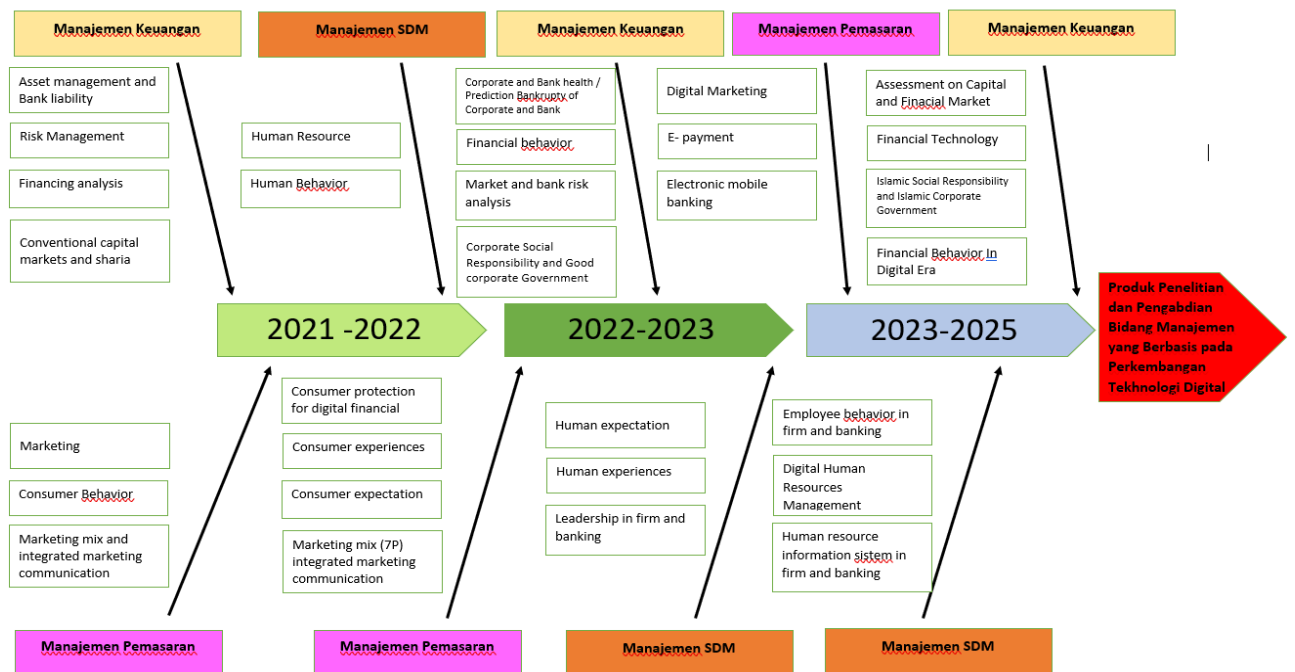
Manajemen Keuangan

Manajemen SDM

Manajemen Keuangan

Manajemen Pemasaran

Manajemen Keuangan

Asset management and Bank liability

Risk Management

Financing analysis

Conventional capital markets and sharia

Human Resource

Human Behavior

Corporate and Bank health / Prediction Bankrupty of Corporate and Bank

Financial behavior

Market and bank risk analysis

Corporate Social Responsibility and Good corporate Government

Digital Marketing

E- payment

Electronic mobile banking

Assessment on Capital and Finacial Market

Financial Technology

Islamic Social Responsibility and Islamic Corporate Government

Financial Behavior In Digital Era

2021 -2022

2022-2023

2023-2025

Produk Penelitian dan Pengabdian Bidang Manajemen yang Berbasis pada Perkembangan Tekhnologi Digital

Marketing

Consumer Behavior

Marketing mix and integrated marketing communication

Consumer protection for digital financial

Consumer experiences

Consumer expectation

Marketing mix (7P) integrated marketing communication

Human expectation

Human experiences

Leadership in firm and banking

Employee behavior in firm and banking

Digital Human Resources Management

Human resource information sistem in firm and banking

Manajemen Pemasaran

Manajemen Pemasaran

Manajemen SDM

Manajemen SDM